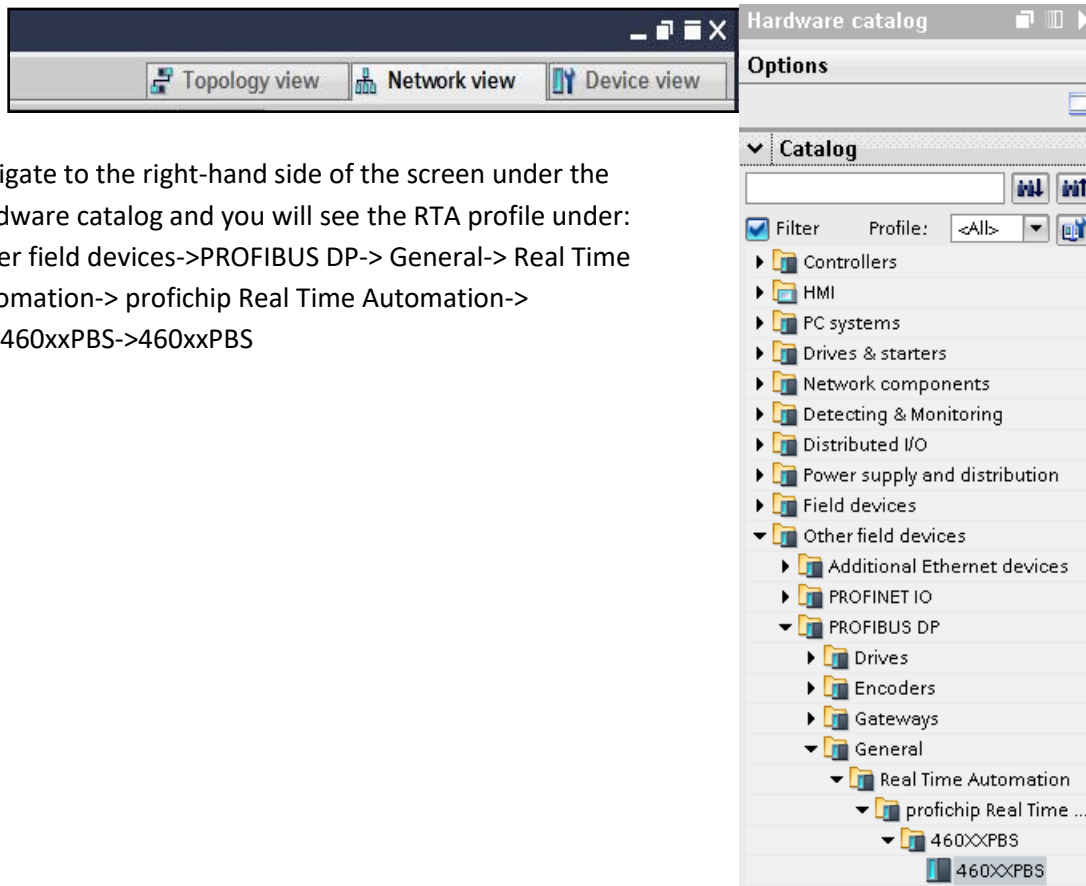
Topology view Network view Device view

igate to the right-hand side of the screen under the dware catalog and you will see the RTA profile under: er field devices->PROFIBUS DP-> General-> Real Time omation-> profichip Real Time Automation-> 460xxPBS->460xxPBS

Hardware catalog

Options

Catalog

Filter Profile: <All>

Controllers
HMI
PC systems
Drives & starters
Network components
Detecting & Monitoring
Distributed I/O
Power supply and distribution
Field devices
Other field devices
Additional Ethernet devices
PROFINET IO
PROFIBUS DP
Drives
Encoders
Gateways
General
Real Time Automation
profichip Real Time ...
460XXPBS
460XXPBS